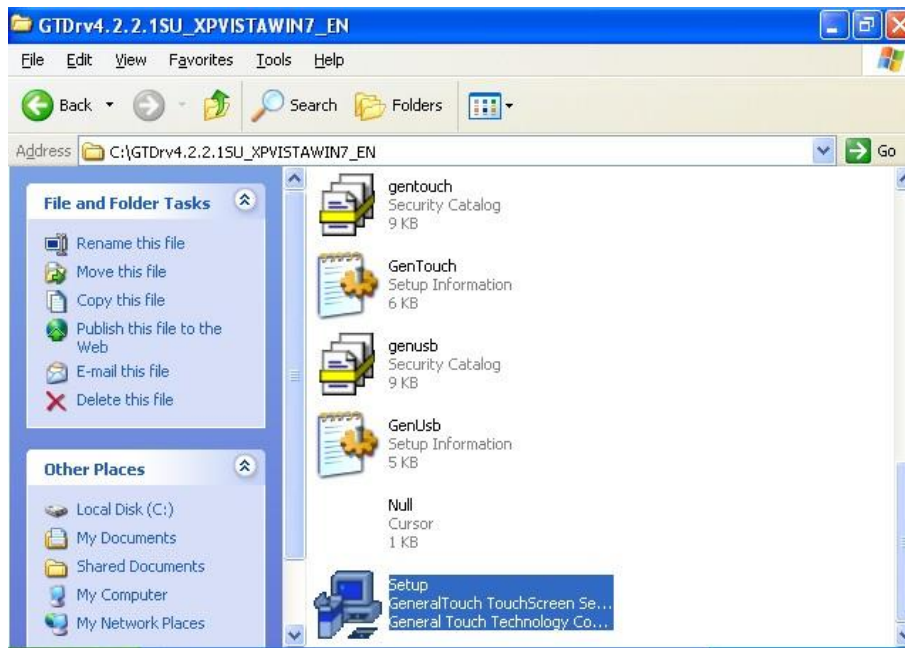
GTDrv4.2.2.1SU_XPVISTAWIN7_EN

File Edit View Favorites Tools Help

Back Search Folders

Address C:\GTDrv4.2.2.1SU_XPVISTAWIN7_EN Go

File and Folder Tasks

Rename this file
Move this file
Copy this file
Publish this file to the Web
E-mail this file
Delete this file

Other Places

Local Disk (C:)
My Documents
Shared Documents
My Computer
My Network Places

gentouch
Security Catalog
9 KB

GenTouch
Setup Information
6 KB

genusb
Security Catalog
9 KB

GenUsb
Setup Information
5 KB

Null
Cursor
1 KB

Setup
GeneralTouch TouchScreen Se...
General Touch Technology Co...